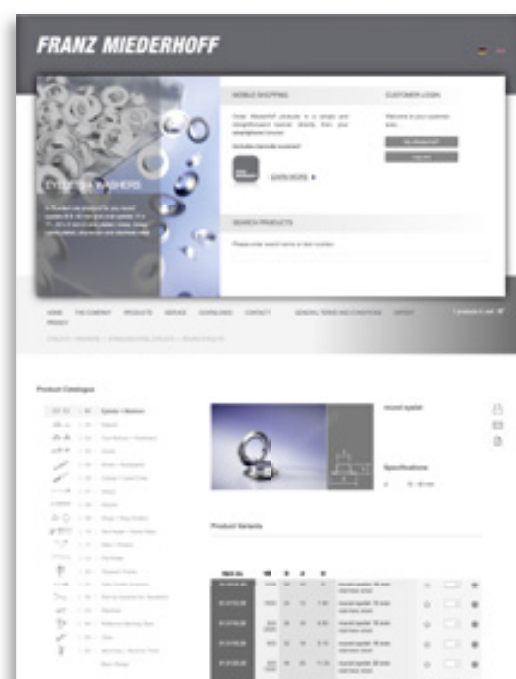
FRANZ MIEDERHOFF

EYELETS & WASHERS

MOBILE SHOPPING

CUSTOMER LOGIN

LEARN MORE ▶

SEARCH PRODUCTS

HOME   THE COMPANY   PRODUCTS   SERVICE   DOWNLOADS   CONTACT   GENERAL TERMS AND CONDITIONS

Product Catalogue

round eyelet

Specifications

Product Variants

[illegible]